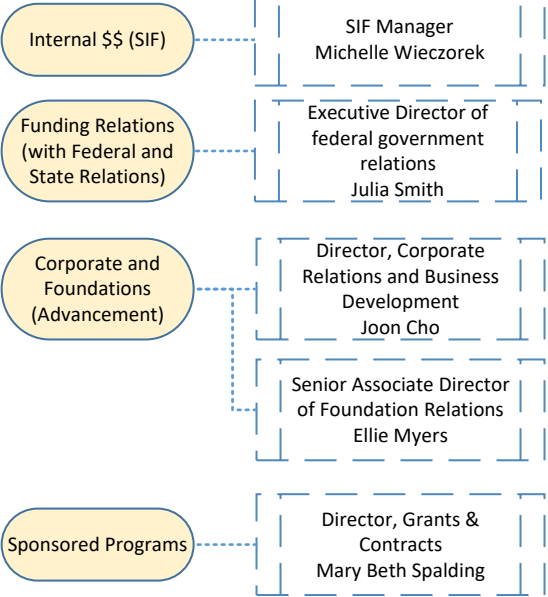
Internal $$ (SIF)

SIF Manager
Michelle Wieczorek

Funding Relations (with Federal and State Relations)

Executive Director of federal government relations
Julia Smith

Corporate and Foundations (Advancement)

Director, Corporate Relations and Business Development
Joon Cho

Senior Associate Director of Foundation Relations
Ellie Myers

Sponsored Programs

Director, Grants & Contracts
Mary Beth Spalding